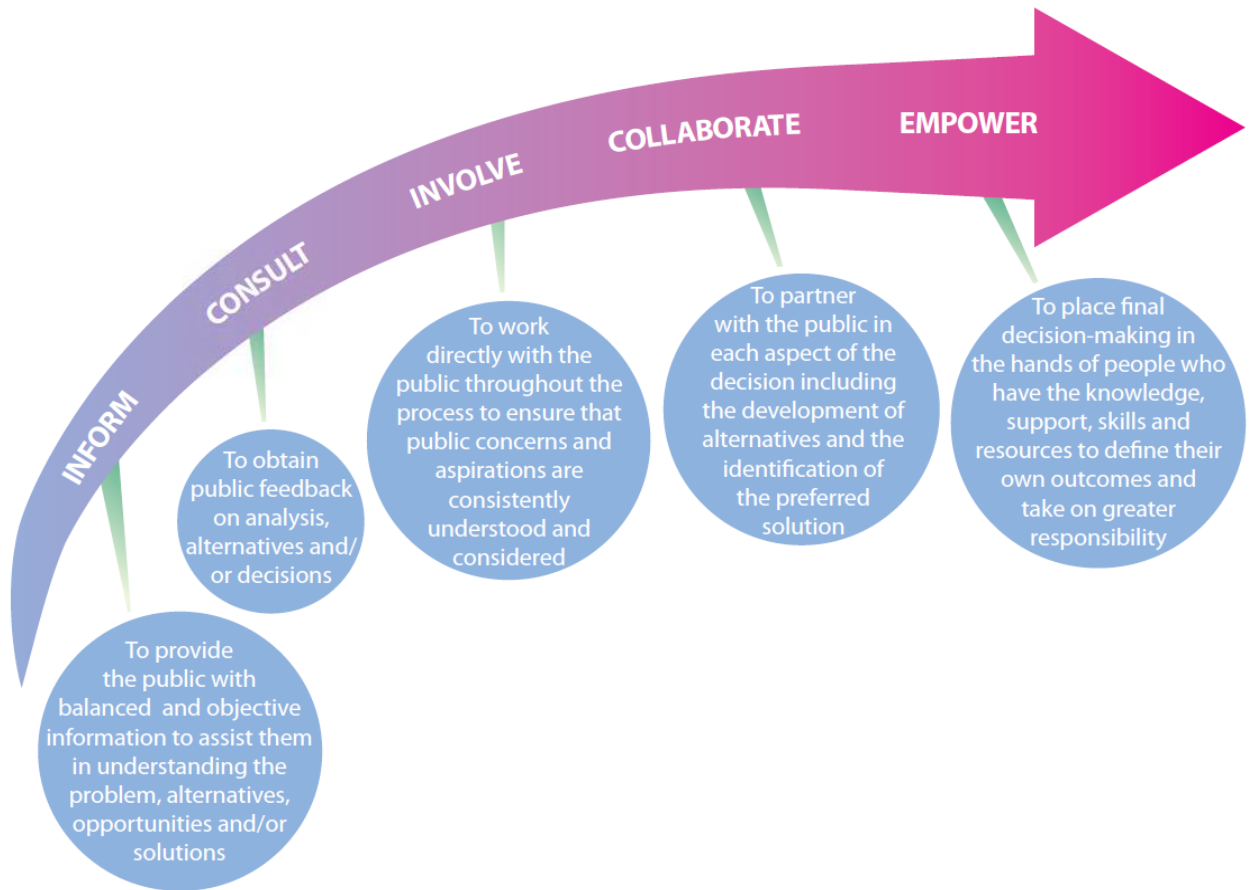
INFORM

CONSULT

INVOLVE

COLLABORATE

EMPOWER

To provide the public with balanced and objective information to assist them in understanding the problem, alternatives, opportunities and/or solutions

To obtain public feedback on analysis, alternatives and/ or decisions

To work directly with the public throughout the process to ensure that public concerns and aspirations are consistently understood and considered

To partner with the public in each aspect of the decision including the development of alternatives and the identification of the preferred solution

To place final decision-making in the hands of people who have the knowledge, support, skills and resources to define their own outcomes and take on greater responsibility